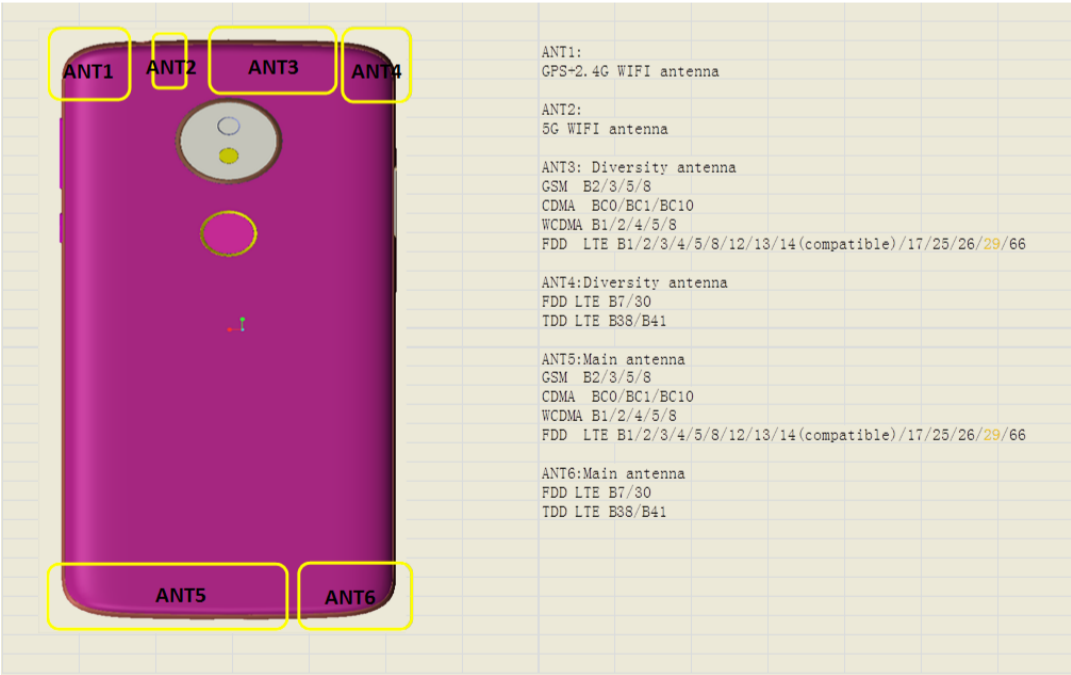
ANT1 ANT2 ANT3 ANT4

ANT5 ANT6

ANT1:
GPS+2.4G WIFI antenna

ANT2:
5G WIFI antenna

ANT3: Diversity antenna
GSM B2/3/5/8
CDMA BC0/BC1/BC10
WCDMA B1/2/4/5/8
FDD LTE B1/2/3/4/5/8/12/13/14(compatible)/17/25/26/29/66

ANT4:Diversity antenna
FDD LTE B7/30
TDD LTE B38/B41

ANT5:Main antenna
GSM B2/3/5/8
CDMA BC0/BC1/BC10
WCDMA B1/2/4/5/8
FDD LTE B1/2/3/4/5/8/12/13/14(compatible)/17/25/26/29/66

ANT6:Main antenna
FDD LTE B7/30
TDD LTE B38/B41